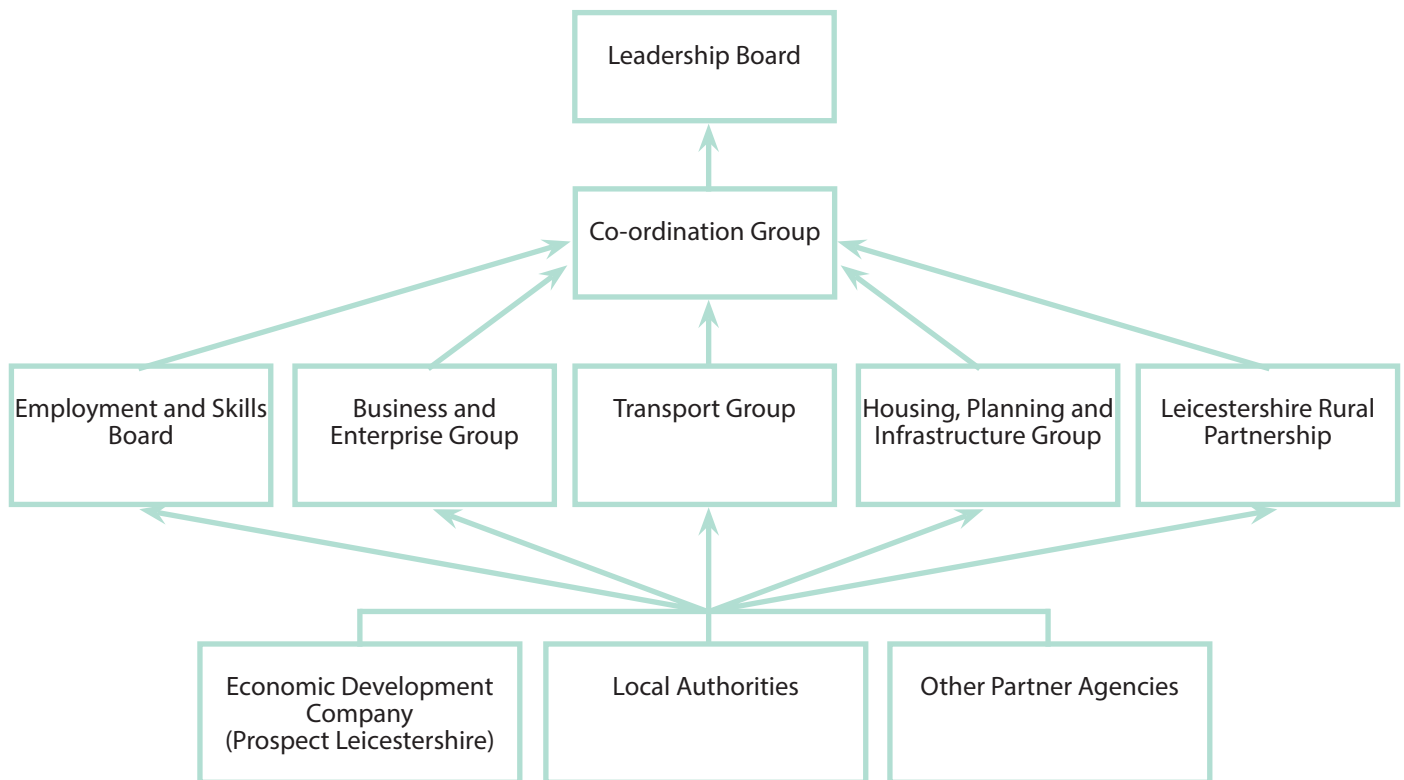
Leadership Board

Co-ordination Group

Employment and Skills Board

Business and Enterprise Group

Transport Group

Housing, Planning and Infrastructure Group

Leicestershire Rural Partnership

Economic Development Company (Prospect Leicestershire)

Local Authorities

Other Partner Agencies